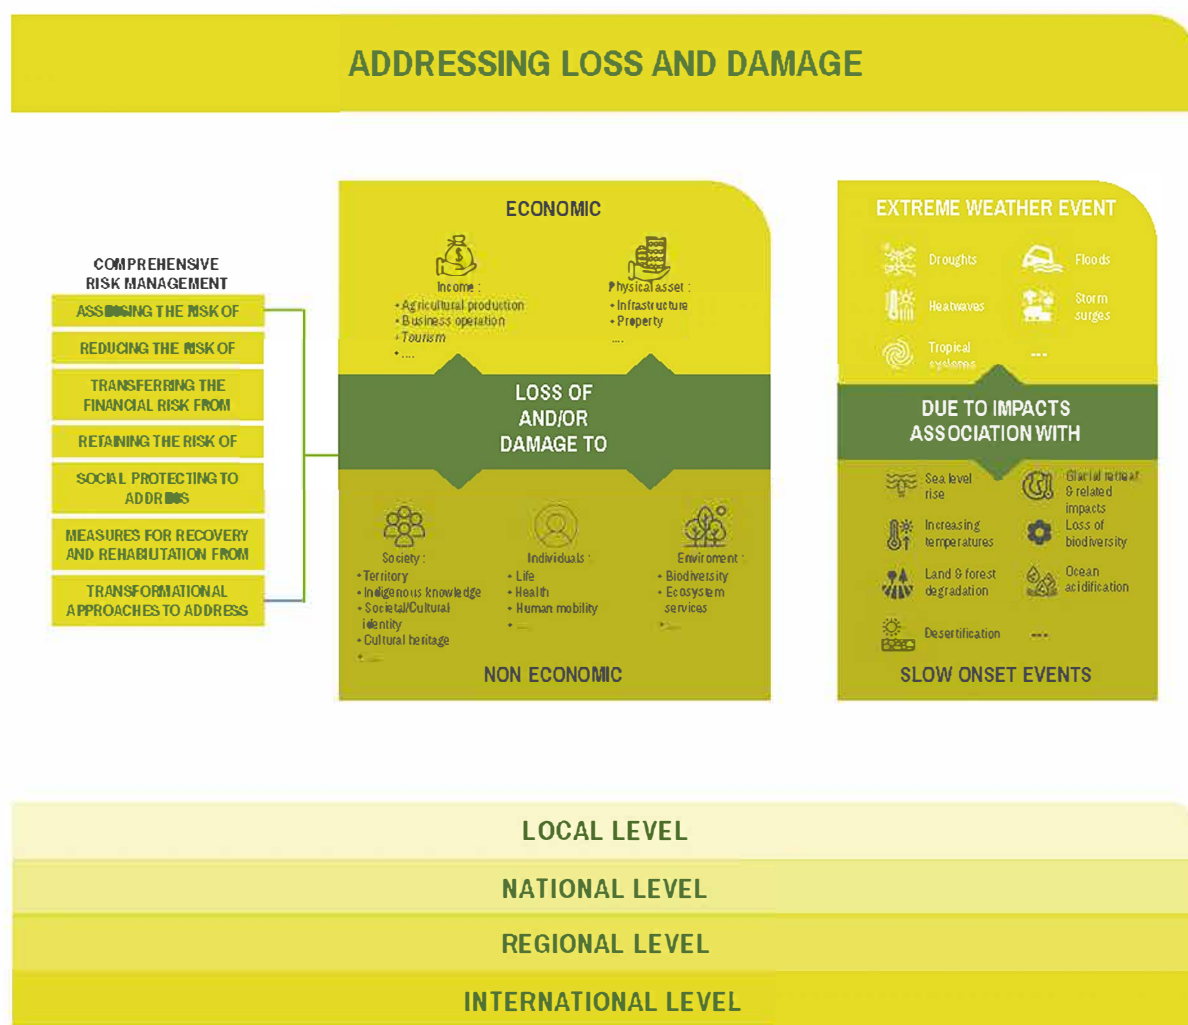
ADDRESSING LOSS AND DAMAGE

COMPREHENSIVE RISK MANAGEMENT

ASSESSING THE RISK OF

REDUCING THE RISK OF

TRANSFERRING THE FINANCIAL RISK FROM

RETAINING THE RISK OF

SOCIAL PROTECTING TO ADDRESS

MEASURES FOR RECOVERY AND REHABILITATION FROM

TRANSFORMATIONAL APPROACHES TO ADDRESS

ECONOMIC

Income :
• Agricultural production
• Business operation
• Tourism
• ...

Physical asset :
• Infrastructure
• Property
...

LOSS OF AND/OR DAMAGE TO

Society :
• Territory
• Indigenous knowledge
• Societal/Cultural identity
• Cultural heritage
• ...

Individuals :
• Life
• Health
• Human mobility
• ...

Environment :
• Biodiversity
• Ecosystem services
• ...

NON ECONOMIC

EXTREME WEATHER EVENT

Droughts

Floods

Heatwaves

Storm surges

Tropical cyclones

...

DUE TO IMPACTS ASSOCIATION WITH

Sea level rise

Glacial retreat & related impacts

Increasing temperatures

Loss of biodiversity

Land & forest degradation

Ocean acidification

Desertification

...

SLOW ONSET EVENTS

LOCAL LEVEL

NATIONAL LEVEL

REGIONAL LEVEL

INTERNATIONAL LEVEL